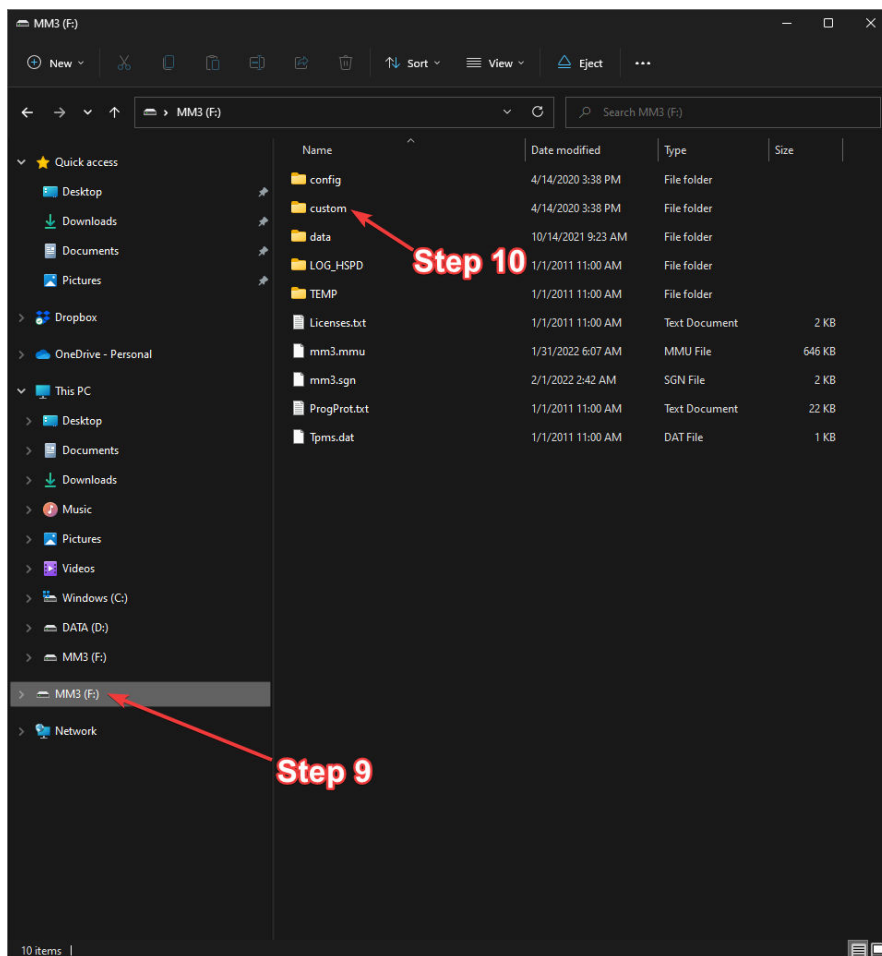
MM3 (F:)

New Sort View Eject ...

MM3 (F:)

Search MM3 (F:)

Quick access
Desktop
Downloads
Documents
Pictures
Dropbox
OneDrive - Personal
This PC
Desktop
Documents
Downloads
Music
Pictures
Videos
Windows (C:)
DATA (D:)
MM3 (F:)
MM3 (F:)
Network

| Name | Date modified | Type | Size |
|---|---|---|---|
| config | 4/14/2020 3:38 PM | File folder | |
| custom | 4/14/2020 3:38 PM | File folder | |
| data | 10/14/2021 9:23 AM | File folder | |
| LOG_HSPD | 1/1/2011 11:00 AM | File folder | |
| TEMP | 1/1/2011 11:00 AM | File folder | |
| Licenses.txt | 1/1/2011 11:00 AM | Text Document | 2 KB |
| mm3.mmu | 1/31/2022 6:07 AM | MMU File | 646 KB |
| mm3.sgn | 2/1/2022 2:42 AM | SGN File | 2 KB |
| ProgProt.txt | 1/1/2011 11:00 AM | Text Document | 22 KB |
| Tpms.dat | 1/1/2011 11:00 AM | DAT File | 1 KB |

Step 10

Step 9

10 items |